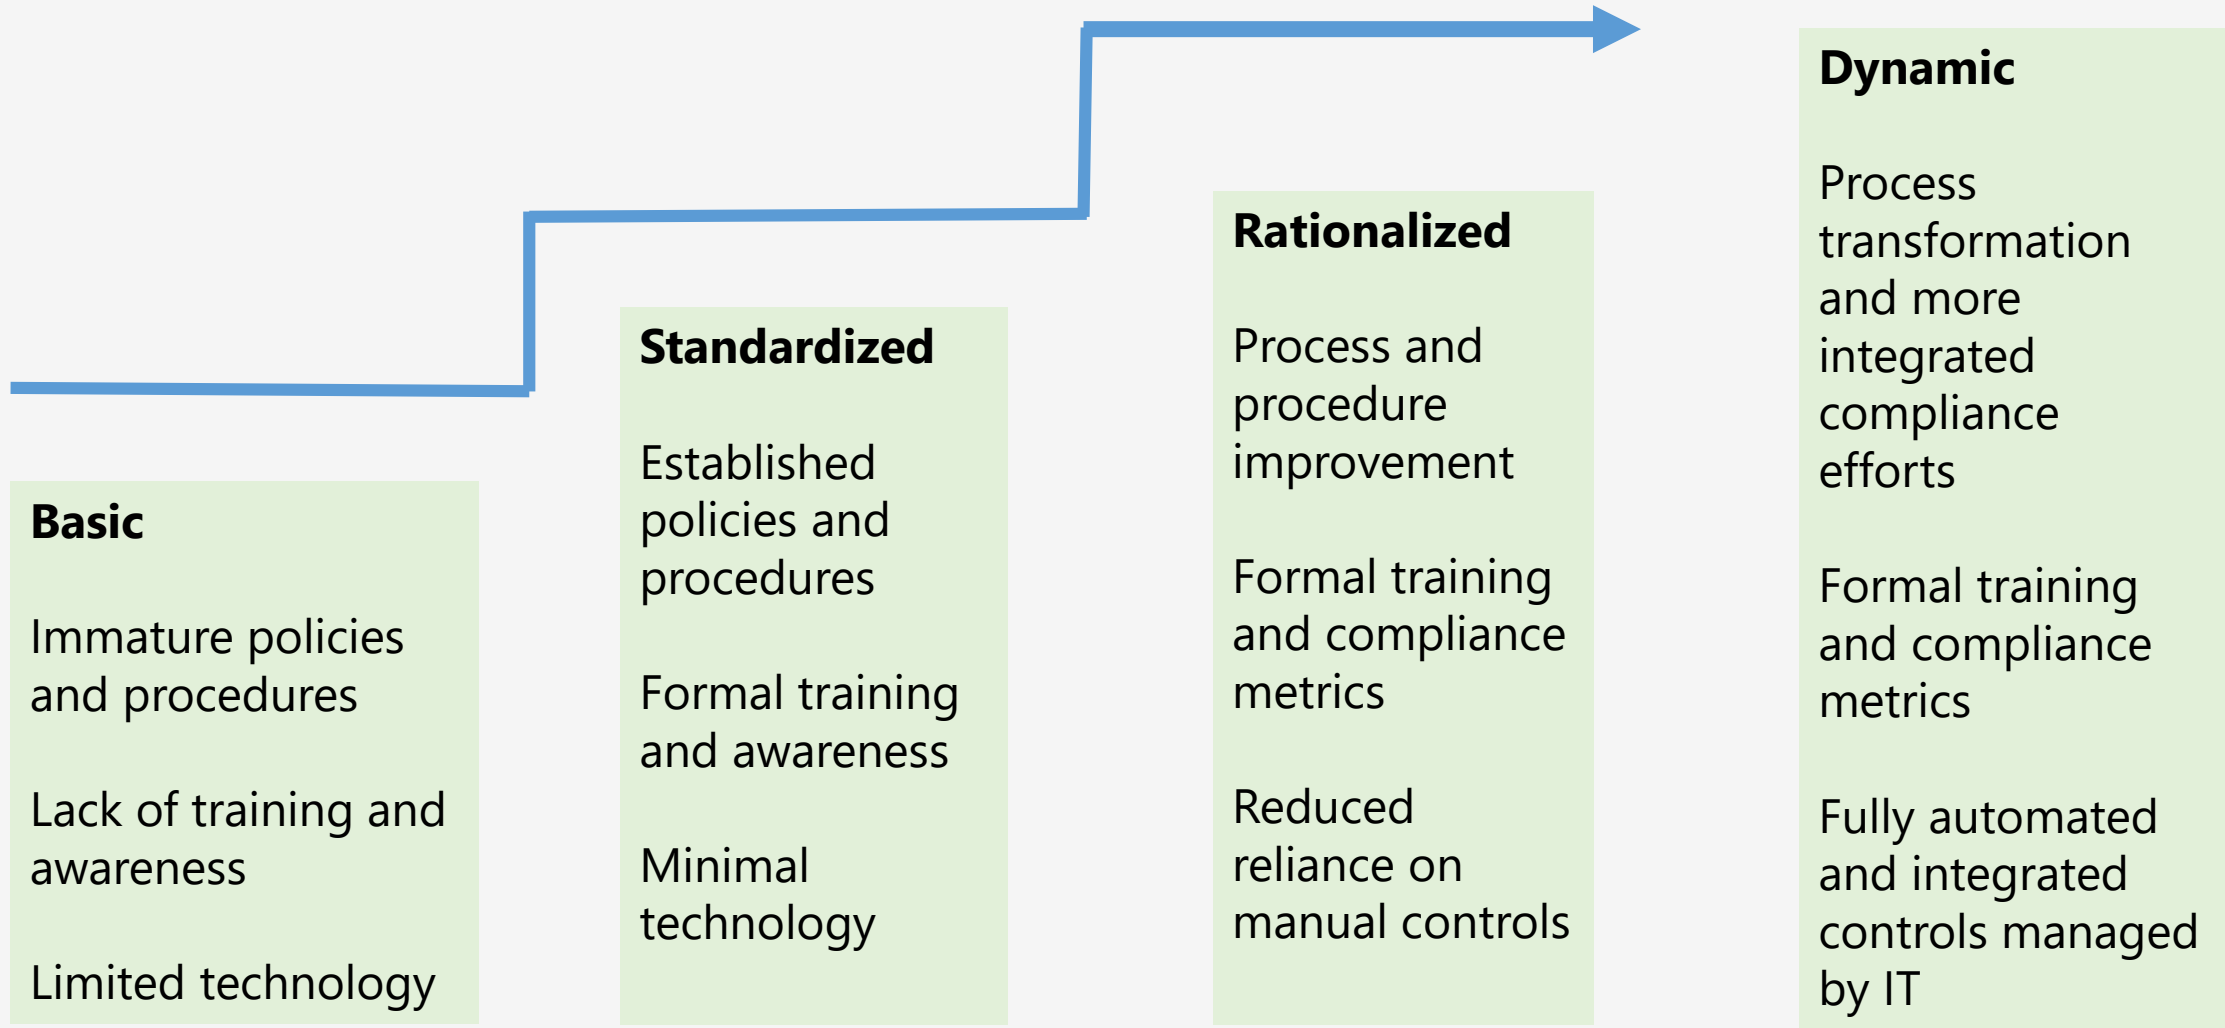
**Basic**

Immature policies and procedures

Lack of training and awareness

Limited technology

**Standardized**

Established policies and procedures

Formal training and awareness

Minimal technology

**Rationalized**

Process and procedure improvement

Formal training and compliance metrics

Reduced reliance on manual controls

**Dynamic**

Process transformation and more integrated compliance efforts

Formal training and compliance metrics

Fully automated and integrated controls managed by IT